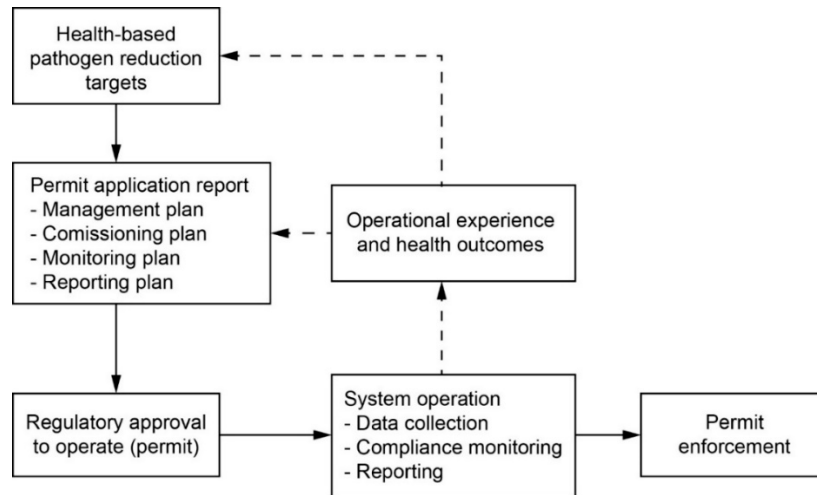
Health-based pathogen reduction targets

Permit application report
- Management plan
- Comissioning plan
- Monitoring plan
- Reporting plan

Operational experience and health outcomes

Regulatory approval to operate (permit)

System operation
- Data collection
- Compliance monitoring
- Reporting

Permit enforcement